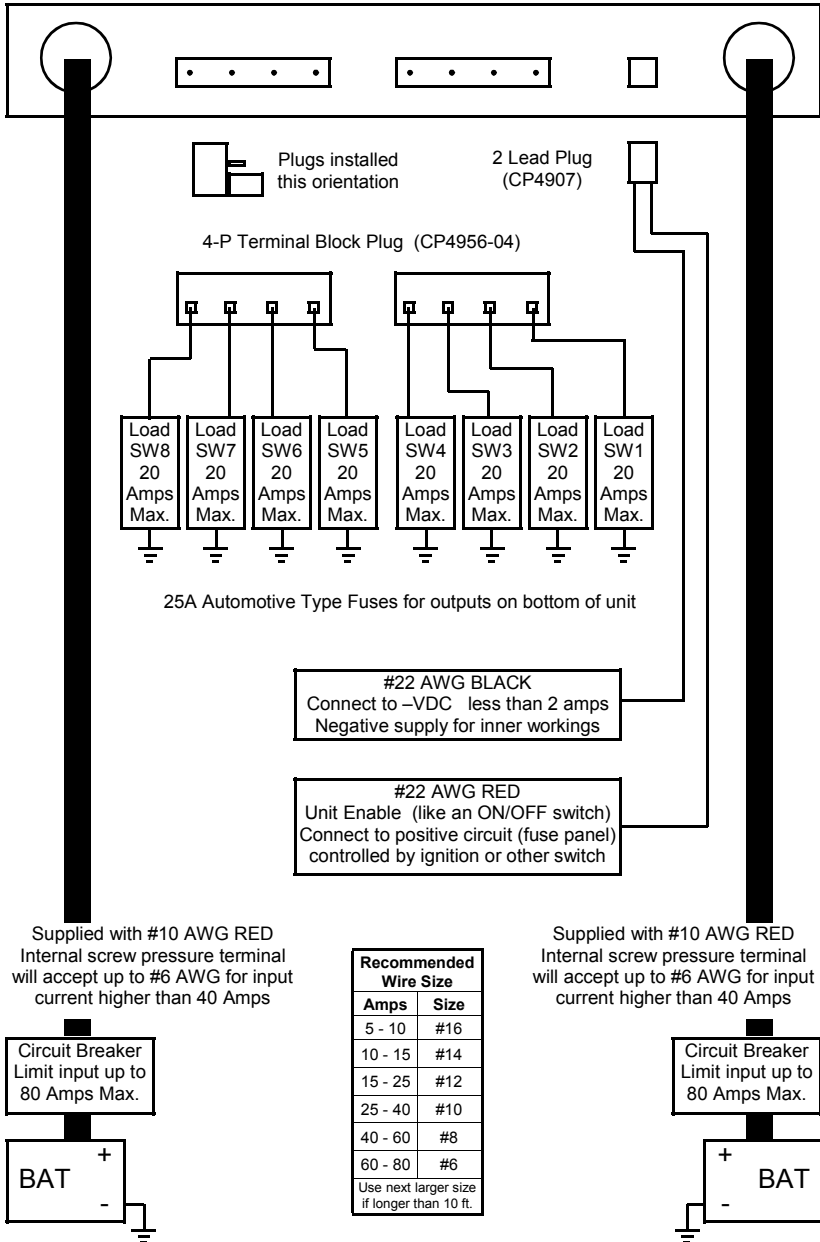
Plugs installed this orientation

2 Lead Plug (CP4907)

4-P Terminal Block Plug (CP4956-04)

Load SW8 20 Amps Max.

Load SW7 20 Amps Max.

Load SW6 20 Amps Max.

Load SW5 20 Amps Max.

Load SW4 20 Amps Max.

Load SW3 20 Amps Max.

Load SW2 20 Amps Max.

Load SW1 20 Amps Max.

25A Automotive Type Fuses for outputs on bottom of unit

#22 AWG BLACK
Connect to –VDC less than 2 amps
Negative supply for inner workings

#22 AWG RED
Unit Enable (like an ON/OFF switch)
Connect to positive circuit (fuse panel) controlled by ignition or other switch

Supplied with #10 AWG RED
Internal screw pressure terminal will accept up to #6 AWG for input current higher than 40 Amps

| Recommended Wire Size | |
|---|---|
| Amps | Size |
| 5 - 10 | #16 |
| 10 - 15 | #14 |
| 15 - 25 | #12 |
| 25 - 40 | #10 |
| 40 - 60 | #8 |
| 60 - 80 | #6 |
| Use next larger size if longer than 10 ft. | |

Supplied with #10 AWG RED
Internal screw pressure terminal will accept up to #6 AWG for input current higher than 40 Amps

Circuit Breaker Limit input up to 80 Amps Max.

Circuit Breaker Limit input up to 80 Amps Max.

BAT + -

BAT + -